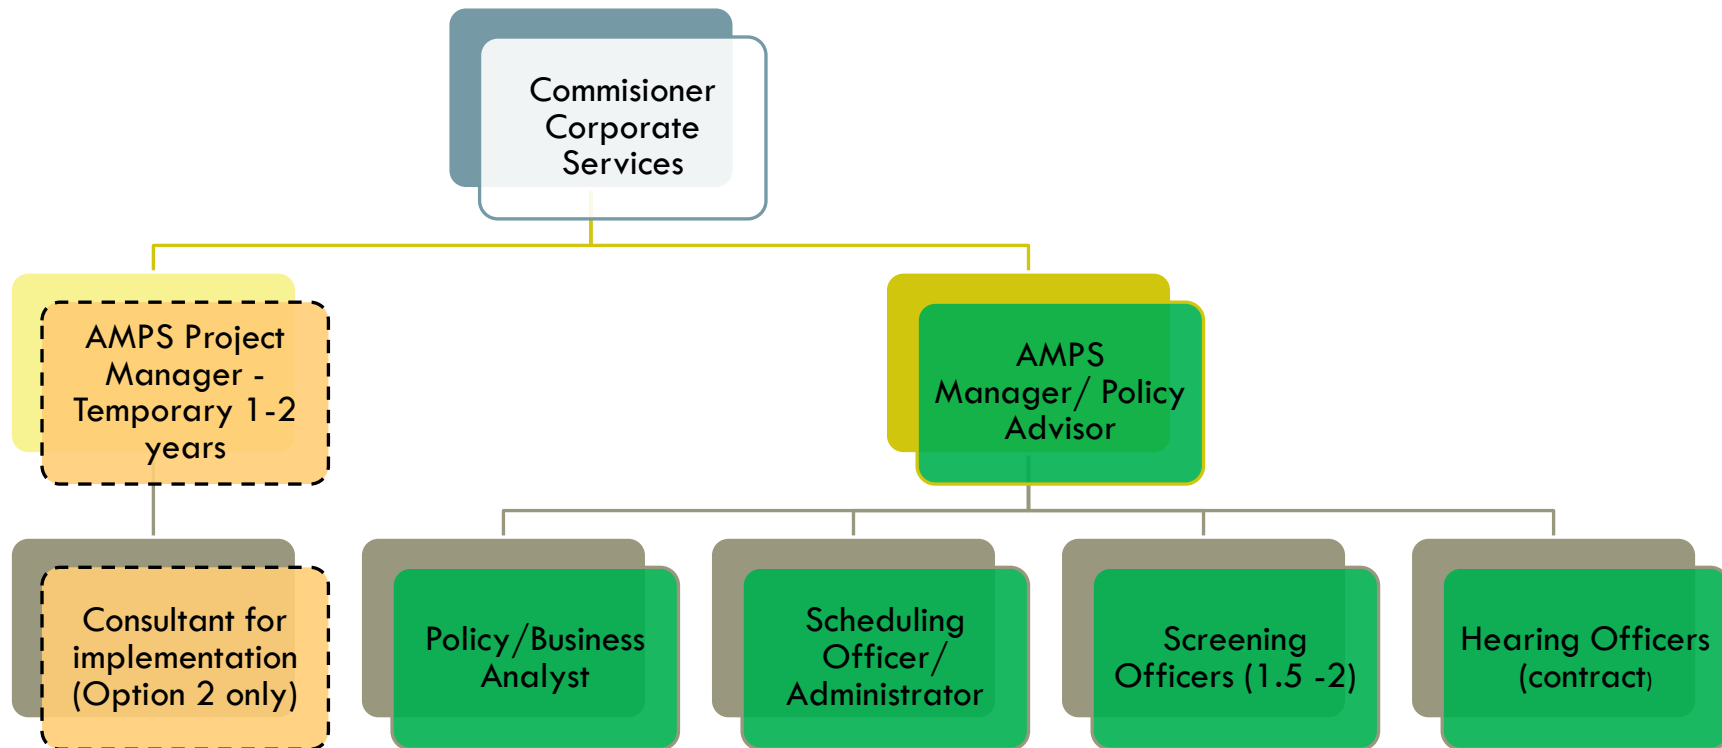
Commisioner Corporate Services

AMPS Project Manager - Temporary 1-2 years

AMPS Manager/ Policy Advisor

Consultant for implementation (Option 2 only)

Policy/Business Analyst

Scheduling Officer/ Administrator

Screening Officers (1.5 -2)

Hearing Officers (contract)